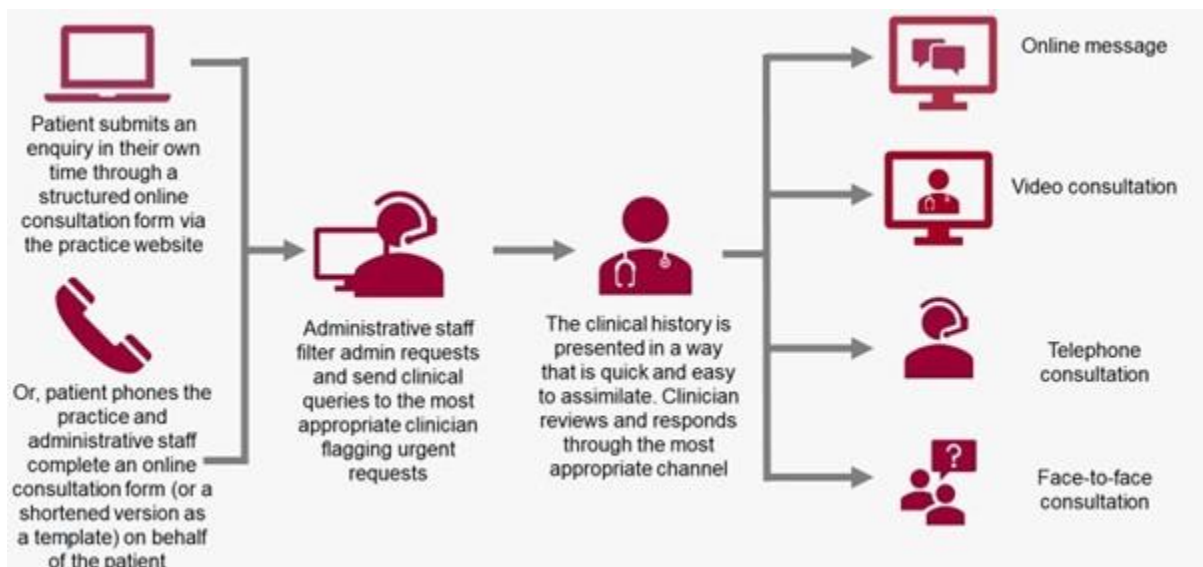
Patient submits an enquiry in their own time through a structured online consultation form via the practice website

Or, patient phones the practice and administrative staff complete an online consultation form (or a shortened version as a template) on behalf of the patient

Administrative staff filter admin requests and send clinical queries to the most appropriate clinician flagging urgent requests

The clinical history is presented in a way that is quick and easy to assimilate. Clinician reviews and responds through the most appropriate channel

Online message

Video consultation

Telephone consultation

Face-to-face consultation